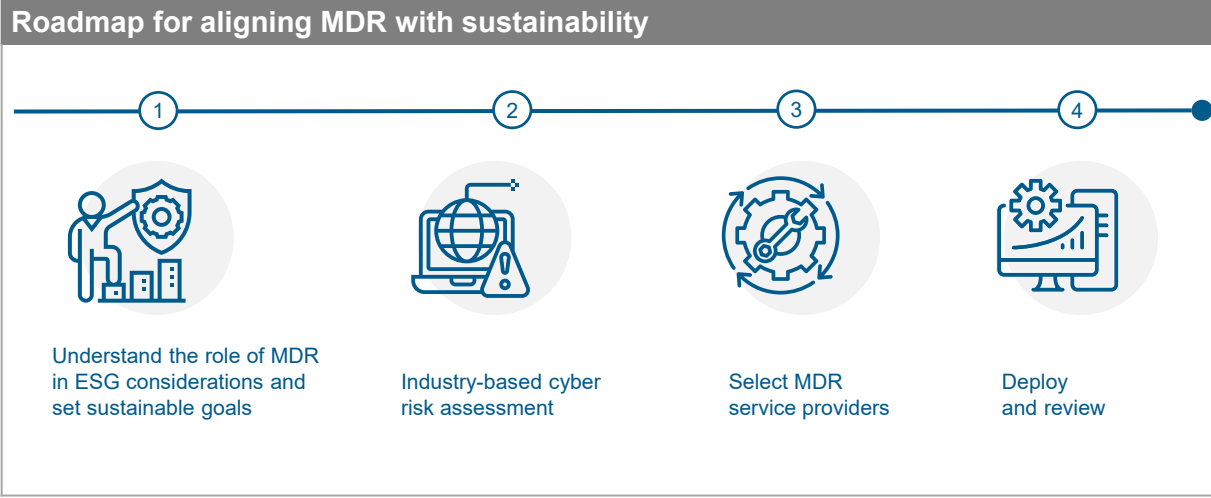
Roadmap for aligning MDR with sustainability

1

2

3

4

Understand the role of MDR in ESG considerations and set sustainable goals

Industry-based cyber risk assessment

Select MDR service providers

Deploy and review